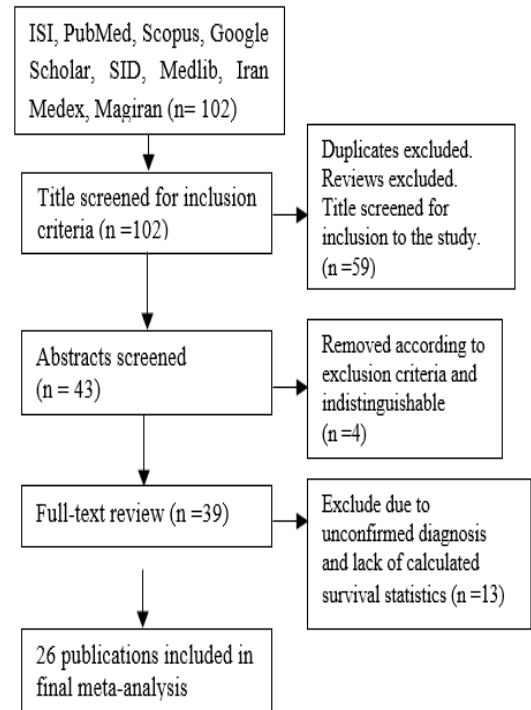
ISI, PubMed, Scopus, Google Scholar, SID, Medlib, Iran Medex, Magiran (n= 102)

Title screened for inclusion criteria (n =102)

Duplicates excluded. Reviews excluded. Title screened for inclusion to the study. (n =59)

Abstracts screened (n = 43)

Removed according to exclusion criteria and indistinguishable (n =4)

Full-text review (n =39)

Exclude due to unconfirmed diagnosis and lack of calculated survival statistics (n =13)

26 publications included in final meta-analysis